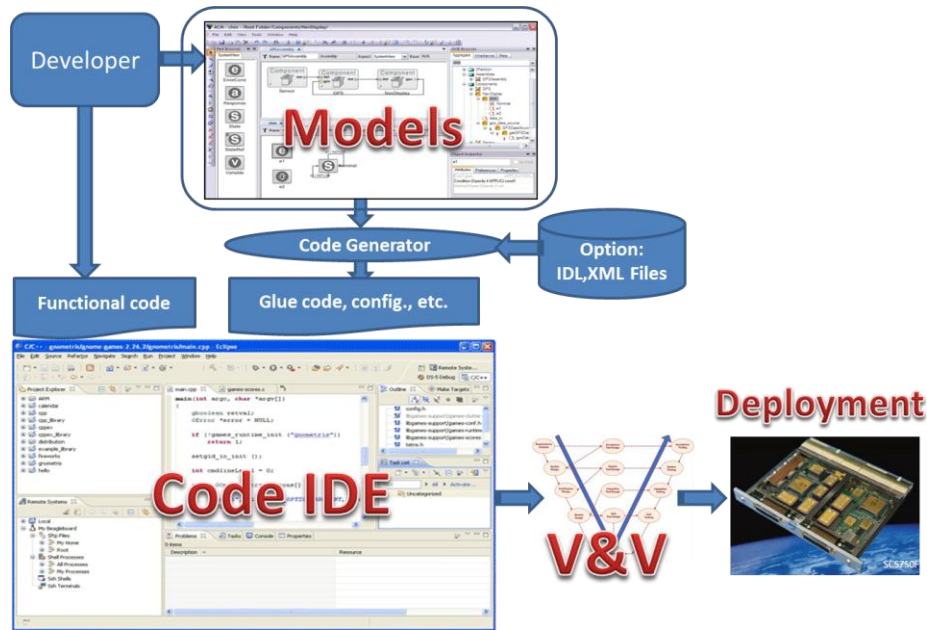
Developer

Models

Code Generator

Option: IDL,XML Files

Functional code

Glue code, config., etc.

C/C++ - gnometris/gnome-games-2.26.2/gnometris/main.cpp - Eclipse

File Edit Source Refactor Navigate Search Run Project Window Help

Project Explorer

main.cpp

games-scores.c

main(int argc, char *argv[])
{
GnomeClient *client;
GError *error = NULL;

if (!games_runtime_init ("gnometris"))
return 1;

setgid_to_init ();

int cmdlineLevel = 0;

Outline

Make Targets

config.h

Task List

Uncategorized

Remote Systems

Local

My Beagleboard

Sftp Files

My Home

Root

Shell Processes

All Processes

My Processes

Ssh Shells

Ssh Terminals

Problems

Tasks

Console

Properties

0 items

Description

Resource

Code IDE

V&V

Deployment

SCS750F